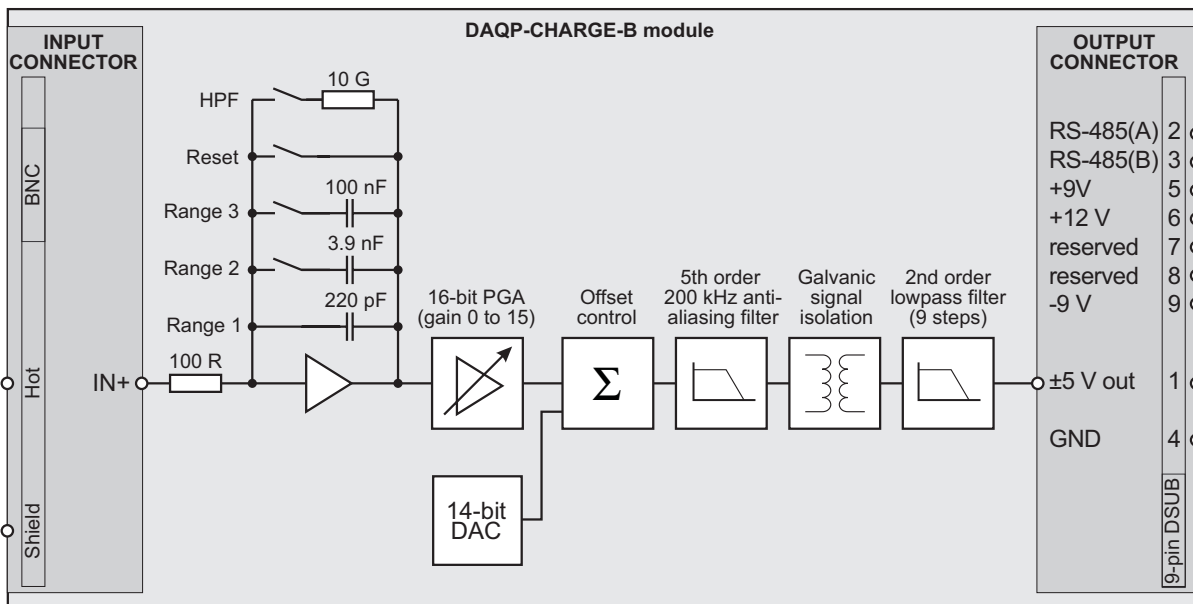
DAQP-CHARGE-B module

INPUT CONNECTOR

BNC

Hot

Shield

IN+

100 R

HPF

10 G

Reset

Range 3

100 nF

Range 2

3.9 nF

Range 1

220 pF

16-bit PGA (gain 0 to 15)

Offset control

$\Sigma$

14-bit DAC

5th order 200 kHz anti-aliasing filter

Galvanic signal isolation

2nd order lowpass filter (9 steps)

OUTPUT CONNECTOR

RS-485(A) 2

RS-485(B) 3

+9V 5

+12 V 6

reserved 7

reserved 8

-9 V 9

±5 V out 1

GND 4

9-pin DSUB